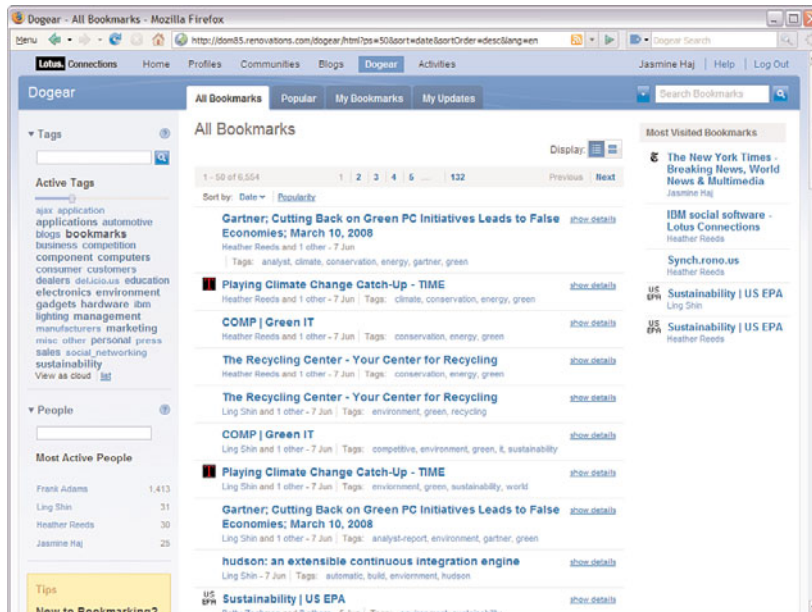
Dogear - All Bookmarks - Mozilla Firefox

Menu http://dom85.renovations.com/dogear/html?ps=50&sort=date&sortOrder=desc&lang=en Dogear Search

Lotus. Connections Home Profiles Communities Blogs Dogear Activities Jasmine Haj | Help | Log Out

Dogear All Bookmarks Popular My Bookmarks My Updates Search Bookmarks

Tags

Active Tags

ajax application applications automotive blogs bookmarks business competition component computers consumer customers dealers del.icio.us education electronics environment gadgets hardware ibm lighting management manufacturers marketing misc other personal press sales social_networking sustainability

View as cloud | list

People

Most Active People

| | |
|---|---|
| Frank Adams | 1,413 |
| Ling Shin | 31 |
| Heather Reeds | 30 |
| Jasmine Haj | 25 |

Tips

New to Bookmarking?

All Bookmarks

Display:

1 - 50 of 6,554 1 | 2 | 3 | 4 | 5 ... 132 Previous Next

Sort by: Date | Popularity

Gartner; Cutting Back on Green PC Initiatives Leads to False Economies; March 10, 2008 show details
Heather Reeds and 1 other - 7 Jun
Tags: analyst, climate, conservation, energy, gartner, green

Playing Climate Change Catch-Up - TIME show details
Heather Reeds and 1 other - 7 Jun | Tags: climate, conservation, energy, green

COMP | Green IT show details
Heather Reeds and 1 other - 7 Jun | Tags: conservation, energy, green

The Recycling Center - Your Center for Recycling show details
Heather Reeds and 1 other - 7 Jun | Tags: conservation, energy, green

The Recycling Center - Your Center for Recycling show details
Ling Shin and 1 other - 7 Jun | Tags: environment, green, recycling

COMP | Green IT show details
Ling Shin and 1 other - 7 Jun | Tags: competitive, environment, green, it, sustainability

Playing Climate Change Catch-Up - TIME show details
Ling Shin and 1 other - 7 Jun | Tags: environment, green, sustainability, world

Gartner; Cutting Back on Green PC Initiatives Leads to False Economies; March 10, 2008 show details
Ling Shin and 1 other - 7 Jun | Tags: analyst-report, environment, gartner, green

hudson: an extensible continuous integration engine show details
Ling Shin - 7 Jun | Tags: automatic, build, environment, hudson

Sustainability | US EPA show details

Most Visited Bookmarks

The New York Times - Breaking News, World News & Multimedia
Jasmine Haj

IBM social software - Lotus Connections
Heather Reeds

Synch.rono.us
Heather Reeds

Sustainability | US EPA
Ling Shin

Sustainability | US EPA
Heather Reeds